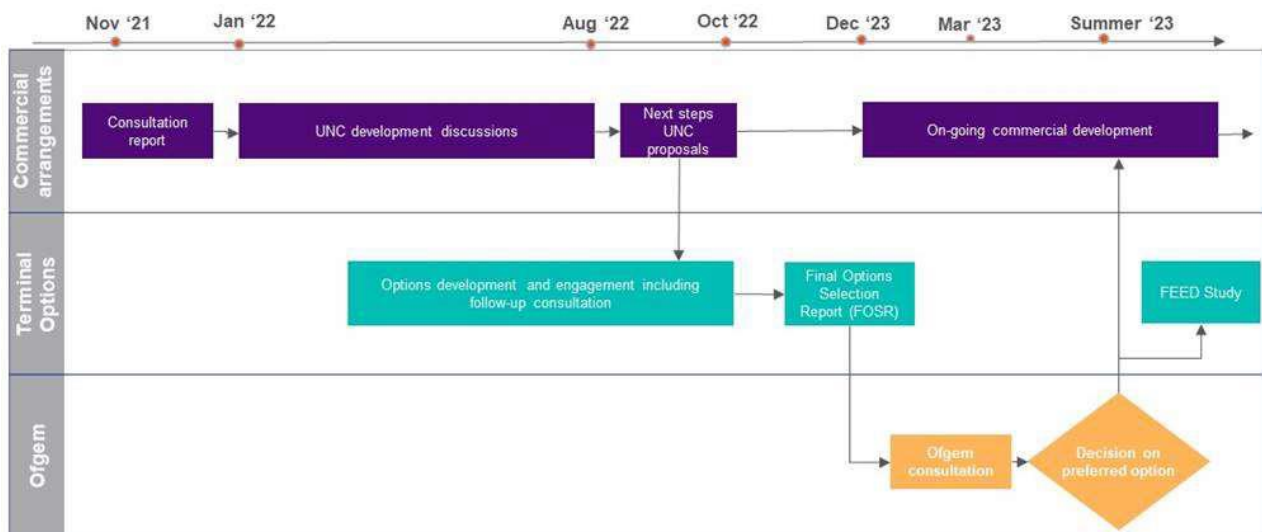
Nov '21
Jan '22
Aug '22
Oct '22
Dec '23
Mar '23
Summer '23

Commercial arrangements

Consultation report

UNC development discussions

Next steps UNC proposals

On-going commercial development

Terminal Options

Options development and engagement including follow-up consultation

Final Options Selection Report (FOSR)

FEED Study

Ofgem

Ofgem consultation

Decision on preferred option